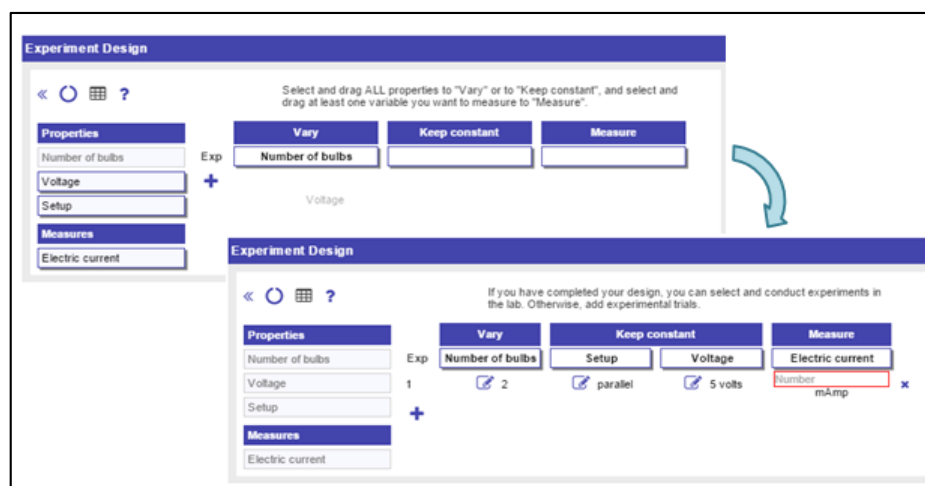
Experiment Design

« ○ ▦ ?

Select and drag ALL properties to "Vary" or to "Keep constant", and select and drag at least one variable you want to measure to "Measure".

Properties

Number of bulbs

Voltage

Setup

Measures

Electric current

Exp

| Vary | Keep constant | Measure |
|---|---|---|
| Number of bulbs | | |

+

Voltage

Experiment Design

« ○ ▦ ?

If you have completed your design, you can select and conduct experiments in the lab. Otherwise, add experimental trials.

Properties

Number of bulbs

Voltage

Setup

Measures

Electric current

| Exp | Vary | Keep constant | | Measure |
|---|---|---|---|---|
| | Number of bulbs | Setup | Voltage | Electric current |
| 1 | 2 | parallel | 5 volts | Number mAmp |

×

+